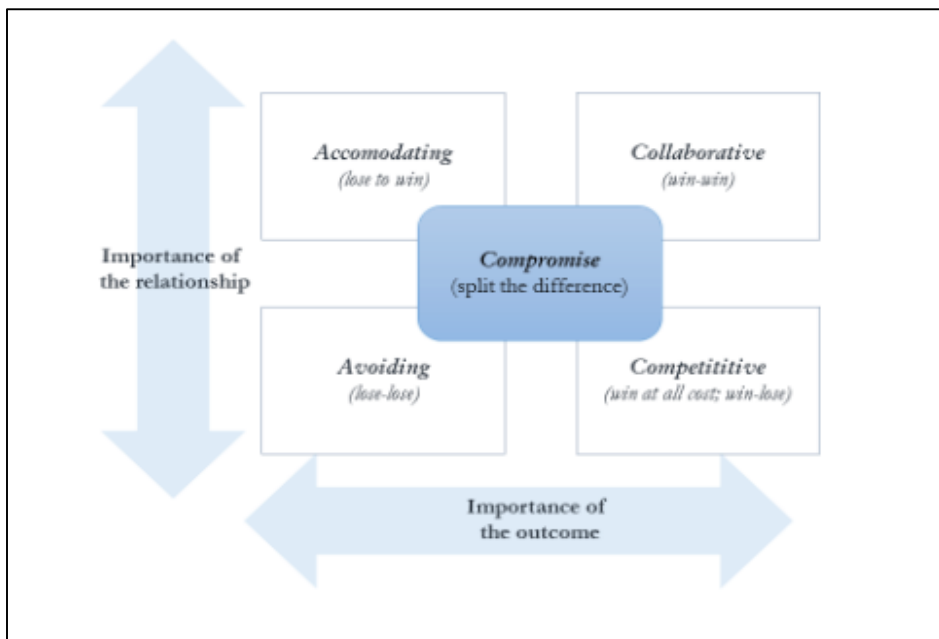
Importance of the relationship

Accomodating
(lose to win)

Collaborative
(win-win)

Compromise
(split the difference)

Avoiding
(lose-lose)

Competititive
(win at all cost; win-lose)

Importance of the outcome